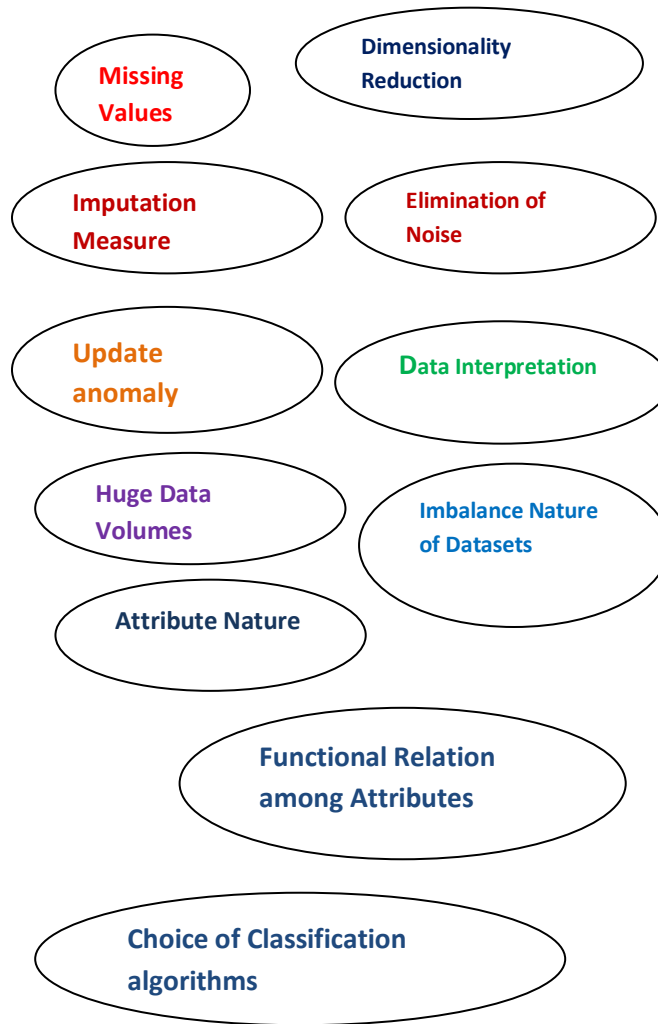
Missing Values

Dimensionality Reduction

Imputation Measure

Elimination of Noise

Update anomaly

Data Interpretation

Huge Data Volumes

Imbalance Nature of Datasets

Attribute Nature

Functional Relation among Attributes

Choice of Classification algorithms